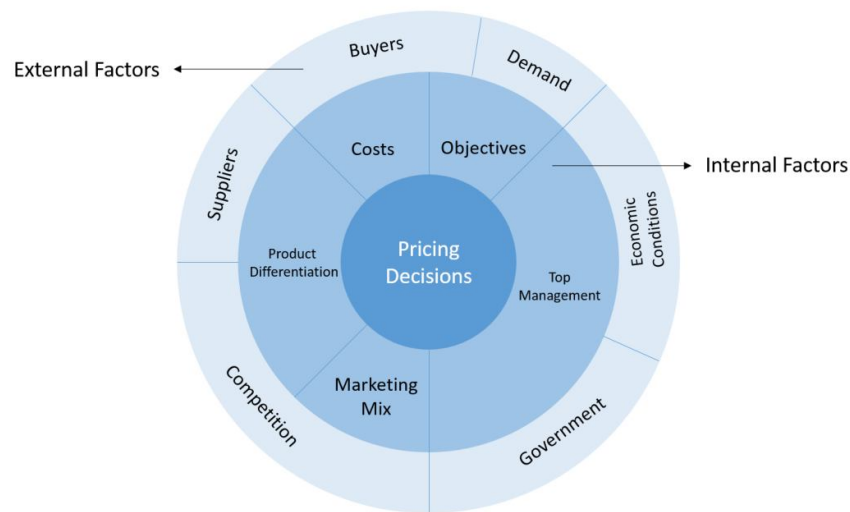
External Factors

Buyers

Demand

Internal Factors

Costs

Objectives

Suppliers

Economic Conditions

Product Differentiation

Pricing Decisions

Top Management

Marketing Mix

Competition

Government